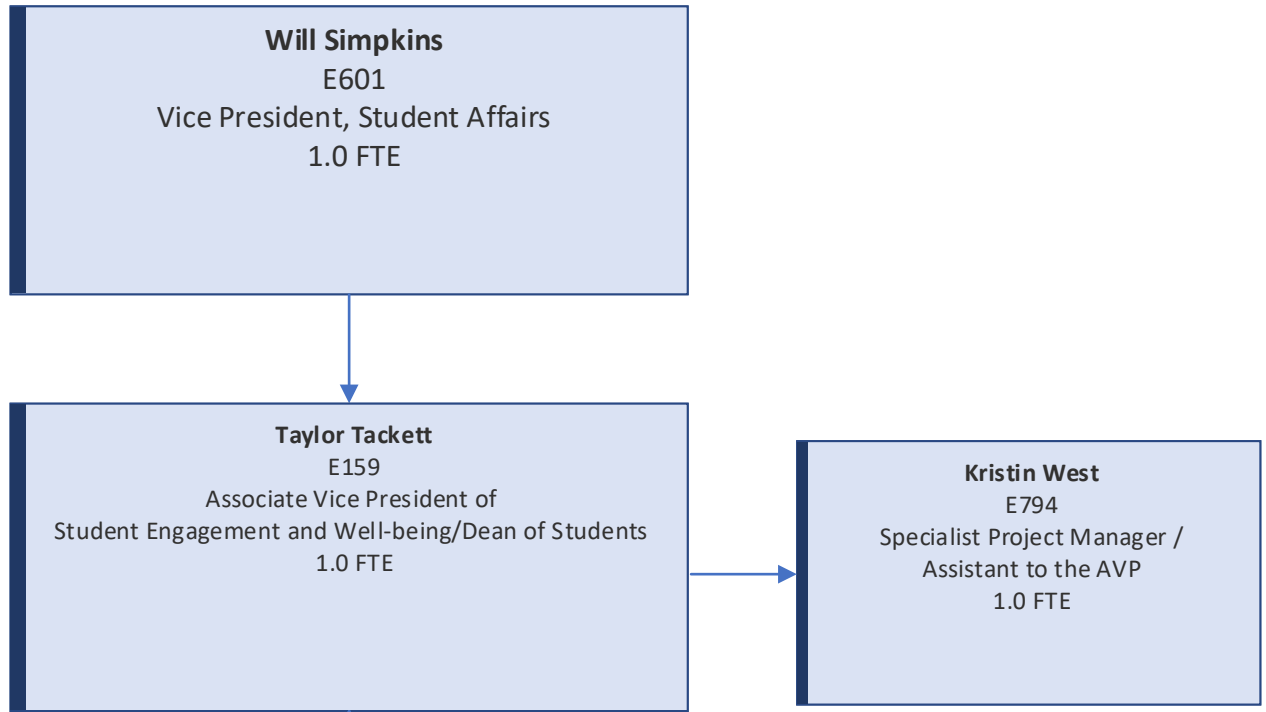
**Will Simpkins**
E601
Vice President, Student Affairs
1.0 FTE

**Taylor Tackett**
E159
Associate Vice President of
Student Engagement and Well-being/Dean of Students
1.0 FTE

**Kristin West**
E794
Specialist Project Manager /
Assistant to the AVP
1.0 FTE